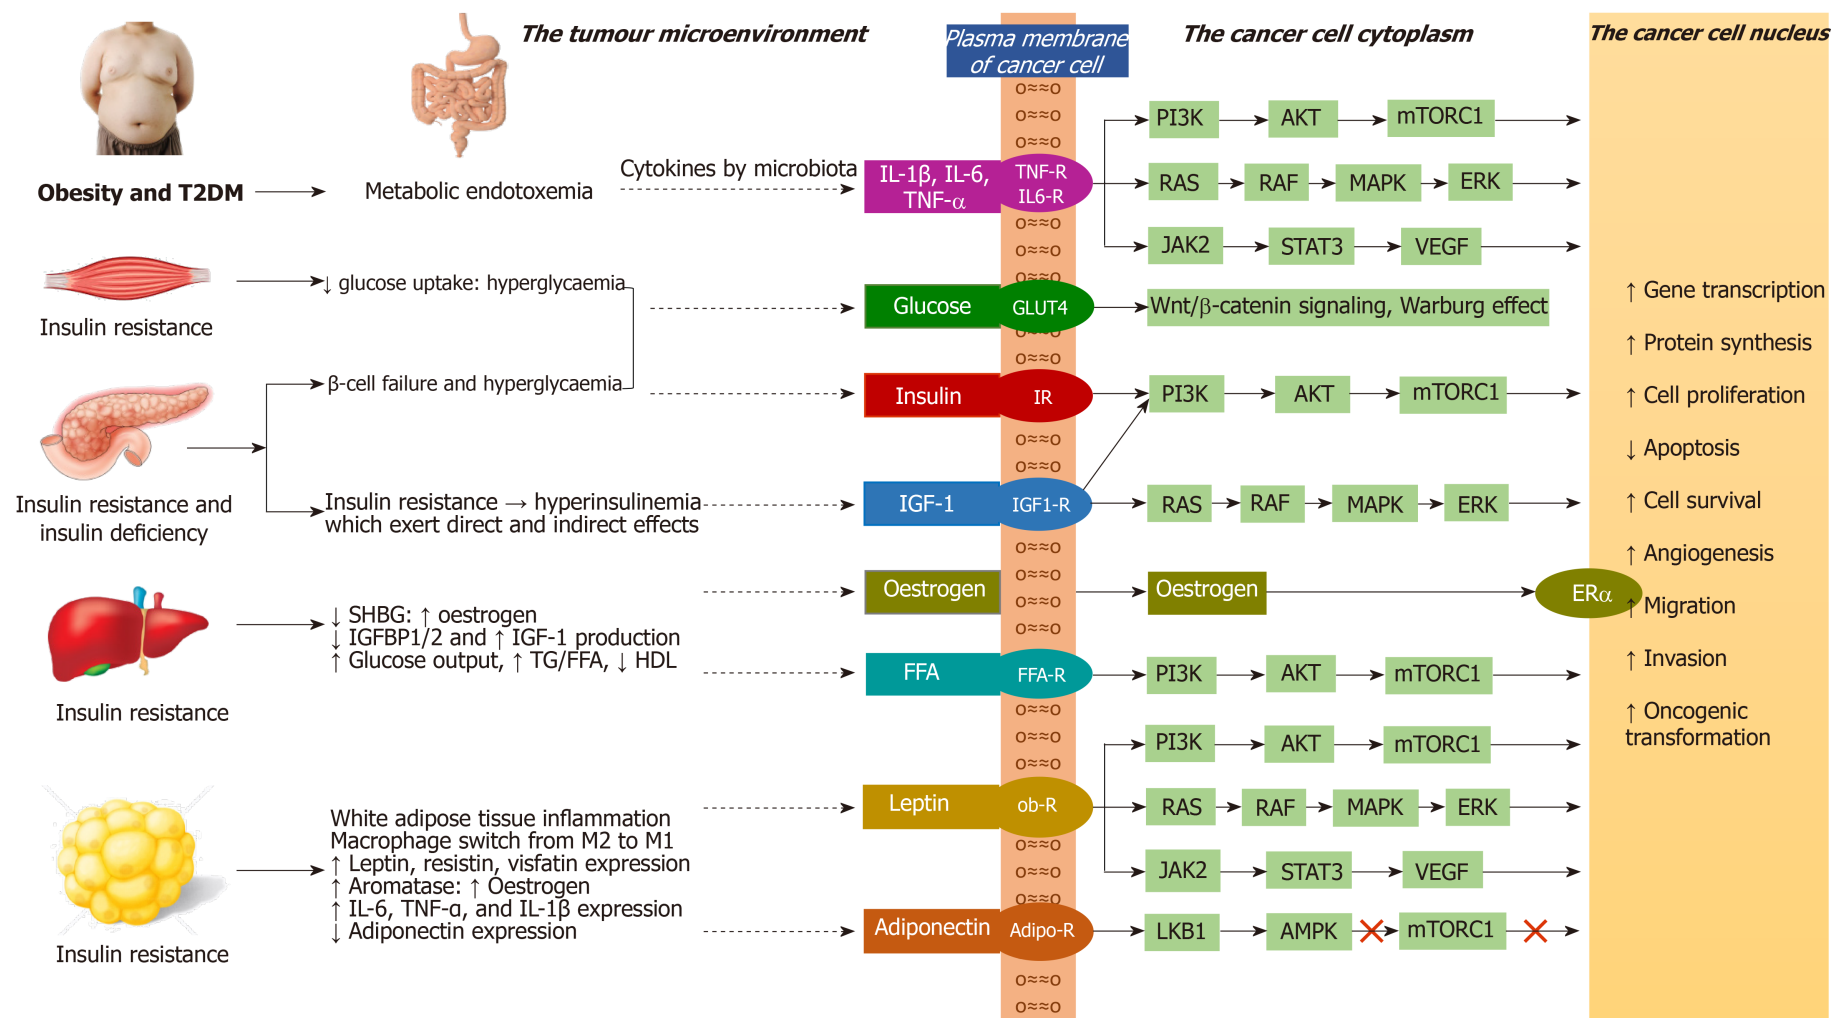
The tumour microenvironment

Plasma membrane of cancer cell

The cancer cell cytoplasm

The cancer cell nucleus

Obesity and T2DM

Metabolic endotoxemia

Cytokines by microbiota

IL-1β, IL-6, TNF-α

TNF-R IL6-R

PI3K AKT mTORC1

RAS RAF MAPK ERK

JAK2 STAT3 VEGF

Insulin resistance

↓ glucose uptake: hyperglycaemia

Glucose GLUT4

Wnt/β-catenin signaling, Warburg effect

β-cell failure and hyperglycaemia

Insulin IR

PI3K AKT mTORC1

Insulin resistance and insulin deficiency

Insulin resistance → hyperinsulinemia which exert direct and indirect effects

IGF-1 IGF1-R

RAS RAF MAPK ERK

Oestrogen

Oestrogen

ERα

↓ SHBG: ↑ oestrogen
↓ IGFBP1/2 and ↑ IGF-1 production
↑ Glucose output, ↑ TG/FFA, ↓ HDL

FFA FFA-R

PI3K AKT mTORC1

Insulin resistance

PI3K AKT mTORC1

Leptin ob-R

RAS RAF MAPK ERK

JAK2 STAT3 VEGF

White adipose tissue inflammation
Macrophage switch from M2 to M1
↑ Leptin, resistin, visfatin expression
↑ Aromatase: ↑ Oestrogen
↑ IL-6, TNF-α, and IL-1β expression
↓ Adiponectin expression

Adiponectin Adipo-R

LKB1 AMPK mTORC1

Insulin resistance

↑ Gene transcription
↑ Protein synthesis
↑ Cell proliferation
↓ Apoptosis
↑ Cell survival
↑ Angiogenesis
↑ Migration
↑ Invasion
↑ Oncogenic transformation